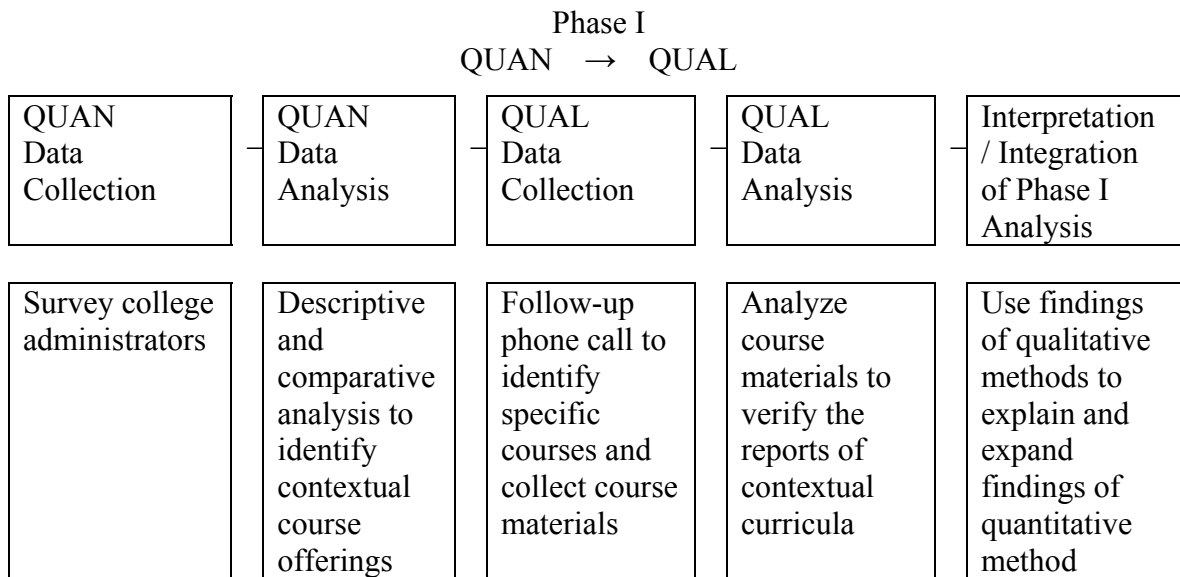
Phase I
QUAN $\rightarrow$ QUAL

| QUAN Data Collection | QUAN Data Analysis | QUAL Data Collection | QUAL Data Analysis | Interpretation / Integration of Phase I Analysis |
|---|---|---|---|---|
| Survey college administrators | Descriptive and comparative analysis to identify contextual course offerings | Follow-up phone call to identify specific courses and collect course materials | Analyze course materials to verify the reports of contextual curricula | Use findings of qualitative methods to explain and expand findings of quantitative method |